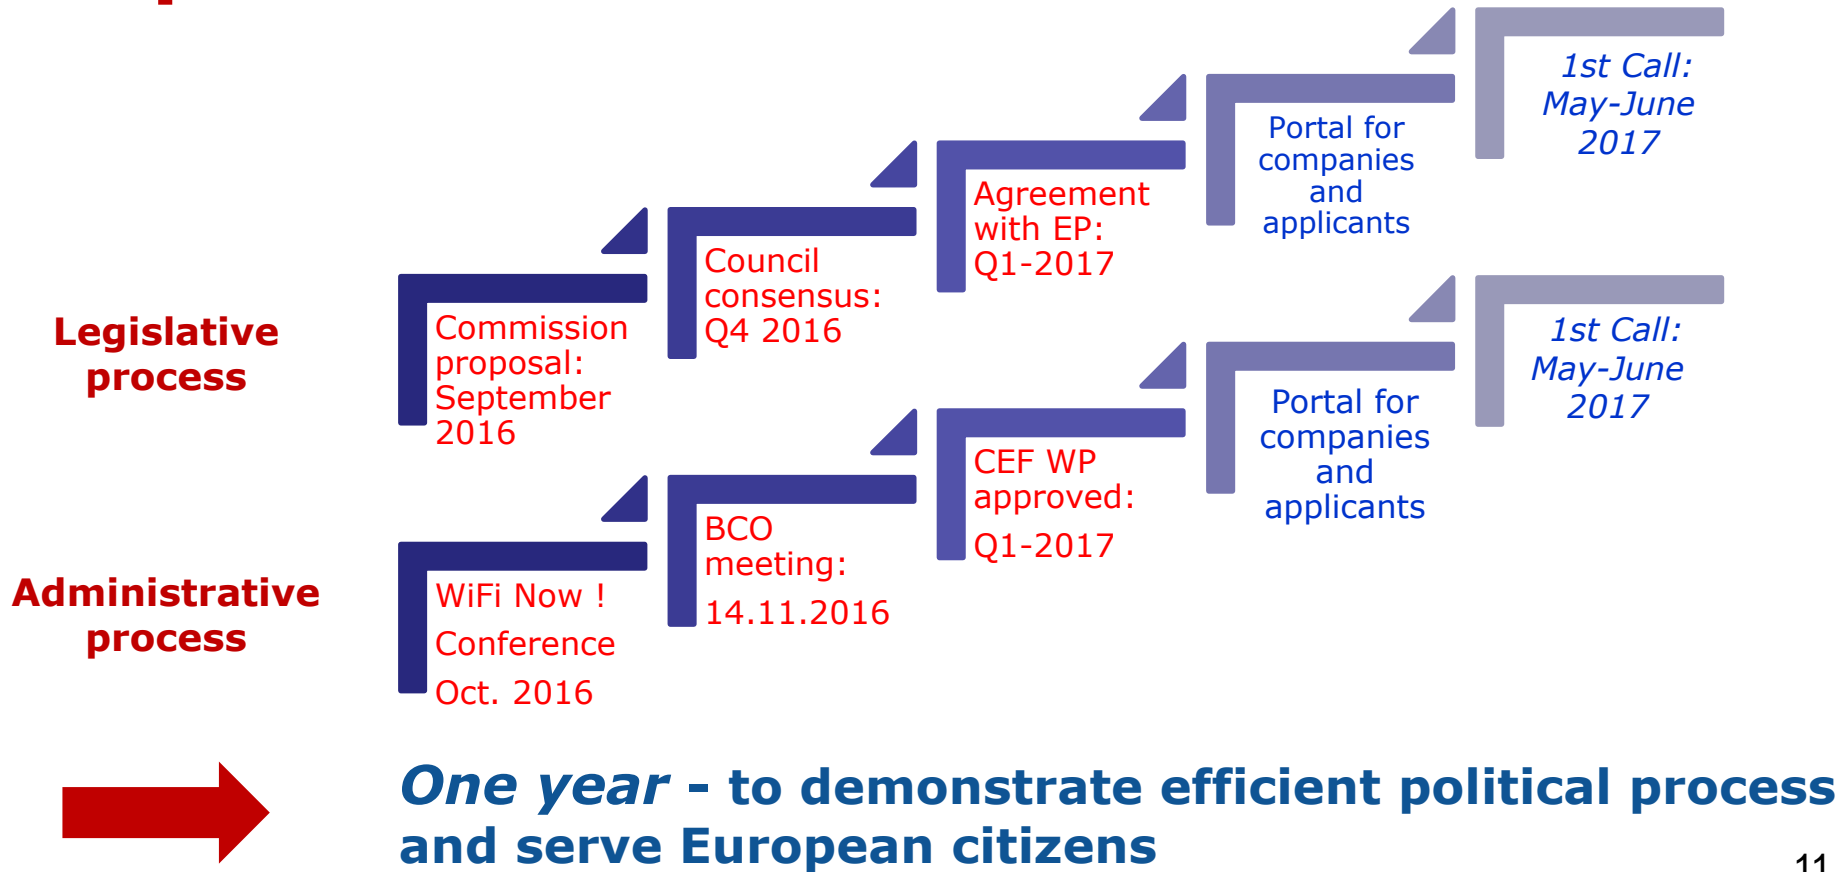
Legislative process

Commission proposal: September 2016

Council consensus: Q4 2016

Agreement with EP: Q1-2017

Portal for companies and applicants

1st Call: May-June 2017

Administrative process

WiFi Now ! Conference Oct. 2016

BCO meeting: 14.11.2016

CEF WP approved: Q1-2017

Portal for companies and applicants

1st Call: May-June 2017

One year - to demonstrate efficient political process and serve European citizens

11